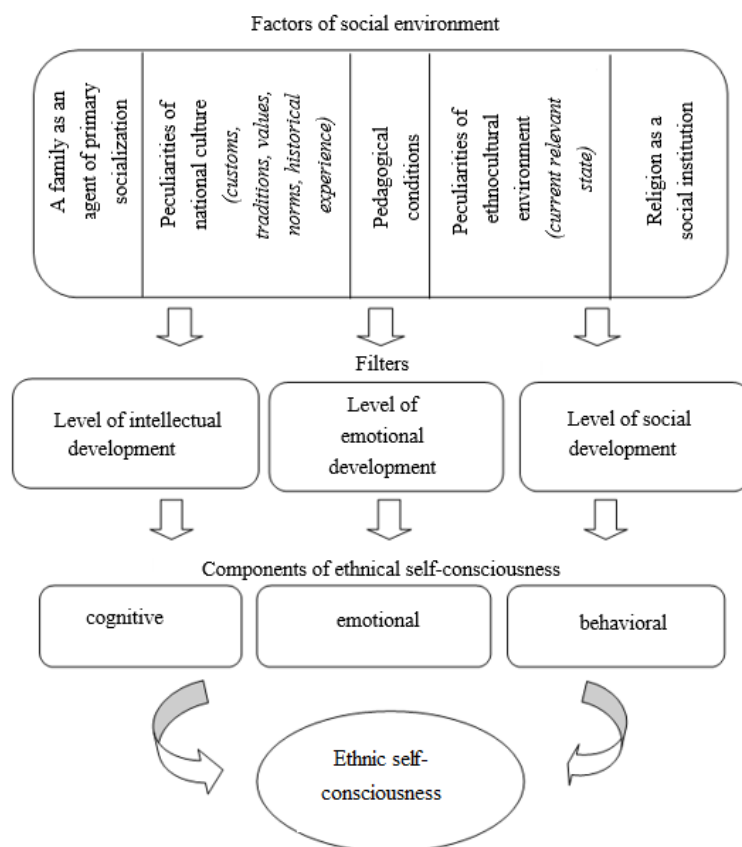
Factors of social environment

A family as an agent of primary socialization

Peculiarities of national culture (customs, traditions, values, norms, historical experience)

Pedagogical conditions

Peculiarities of ethnocultural environment (current relevant state)

Religion as a social institution

Filters

Level of intellectual development

Level of emotional development

Level of social development

Components of ethnical self-consciousness

cognitive

emotional

behavioral

Ethnic self-consciousness